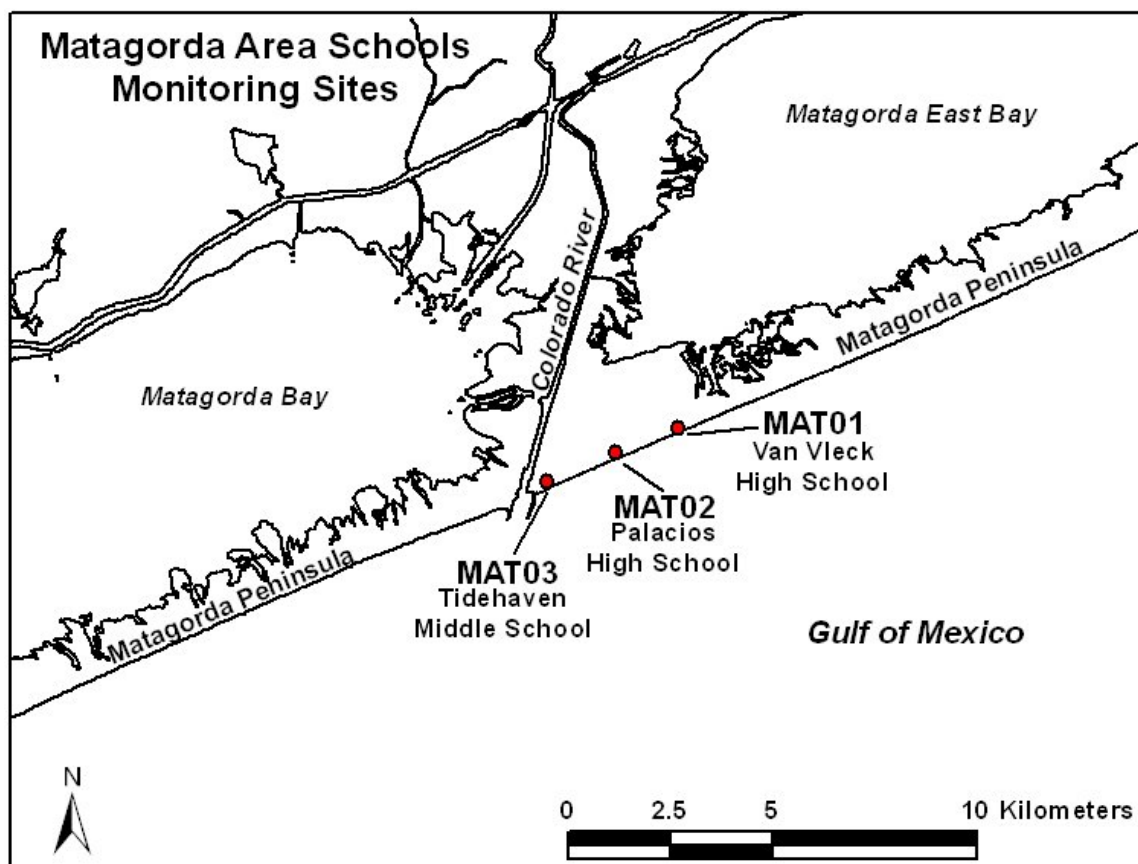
Matagorda Area Schools Monitoring Sites

Matagorda East Bay

Colorado River

Matagorda Peninsula

Matagorda Bay

MAT01
Van Vleck
High School

MAT02
Palacios
High School

MAT03
Tidehaven
Middle School

Matagorda Peninsula

Gulf of Mexico

N

0 2.5 5 10 Kilometers